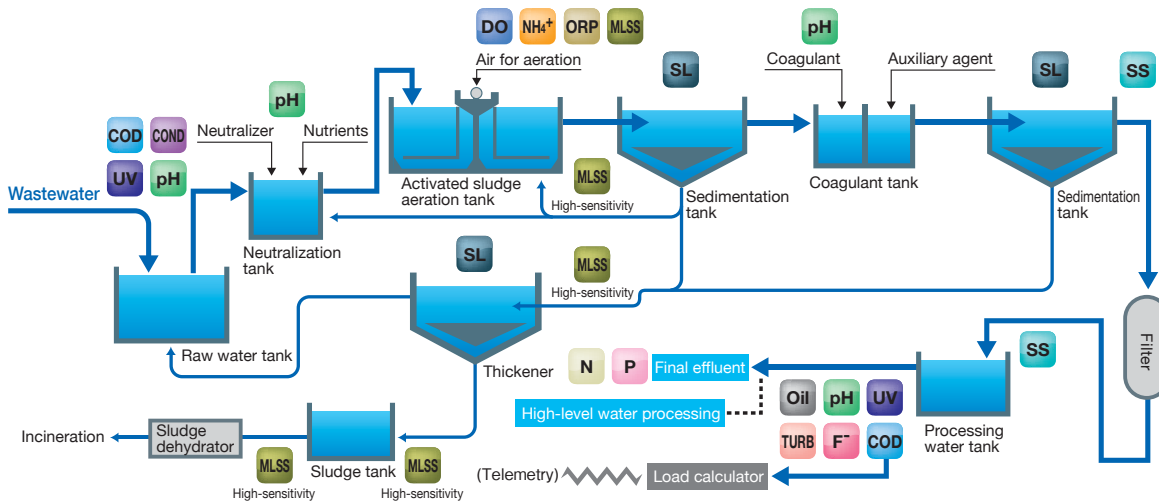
DO $NH_4^+$ ORP MLSS

Air for aeration

pH

Coagulant

Auxiliary agent

SL

SL

SS

pH

COD COND

Neutralizer

Nutrients

UV pH

Wastewater

Activated sludge aeration tank

MLSS

High-sensitivity

Sedimentation tank

Coagulant tank

Sedimentation tank

Neutralization tank

SL

MLSS

High-sensitivity

Raw water tank

Filter

SS

Thickener

N P Final effluent

High-level water processing

Oil pH UV

TURB $F^-$ COD

Processing water tank

Incineration

Sludge dehydrator

MLSS

High-sensitivity

Sludge tank

MLSS

High-sensitivity

(Telemetry)

Load calculator